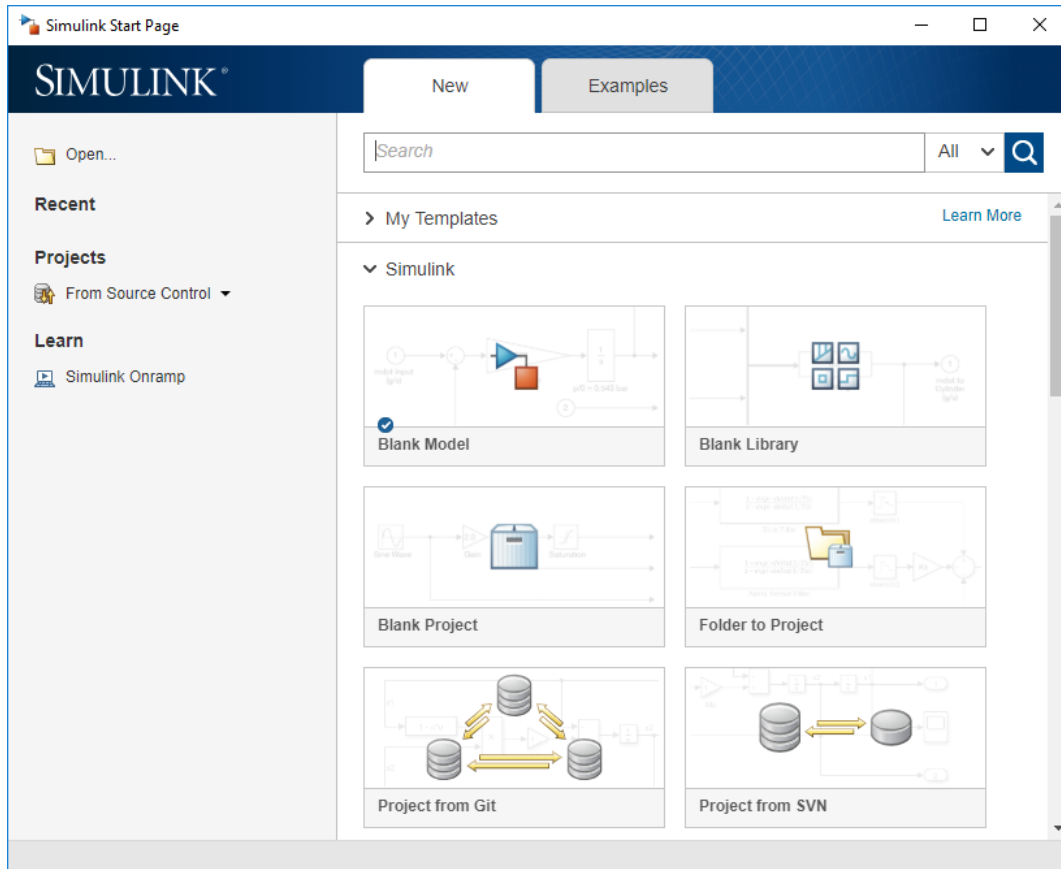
Simulink Start Page

SIMULINK®

New

Examples

Open...

Recent

Projects

From Source Control

Learn

Simulink Onramp

Search

All

My Templates

Learn More

Simulink

Blank Model

Blank Library

Blank Project

Folder to Project

Project from Git

Project from SVN